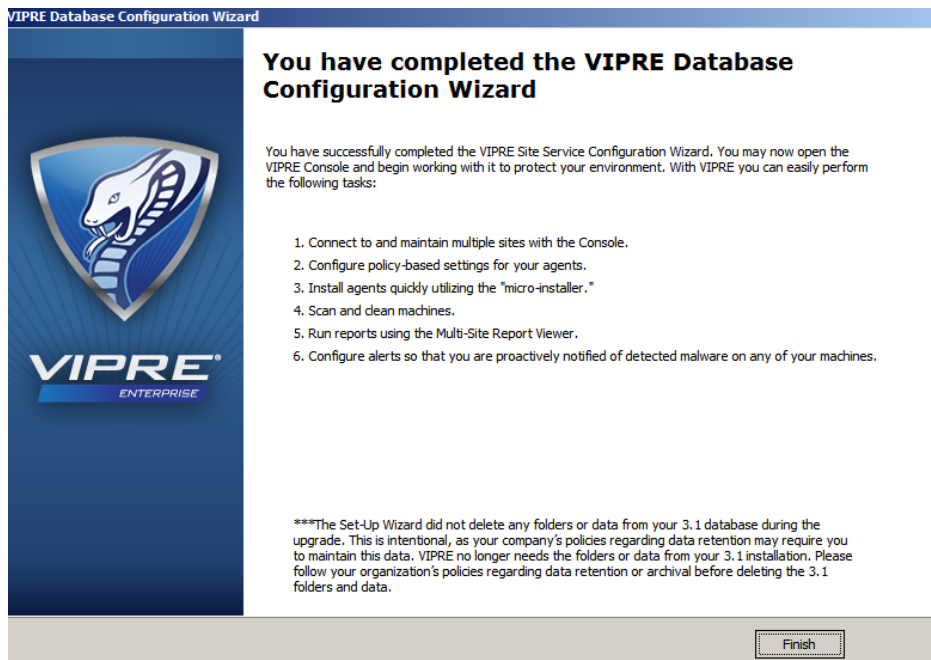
VIPRE Database Configuration Wizard

VIPRE®
ENTERPRISE

You have completed the VIPRE Database Configuration Wizard

You have successfully completed the VIPRE Site Service Configuration Wizard. You may now open the VIPRE Console and begin working with it to protect your environment. With VIPRE you can easily perform the following tasks:

1. Connect to and maintain multiple sites with the Console.
2. Configure policy-based settings for your agents.
3. Install agents quickly utilizing the "micro-installer."
4. Scan and clean machines.
5. Run reports using the Multi-Site Report Viewer.
6. Configure alerts so that you are proactively notified of detected malware on any of your machines.

***The Set-Up Wizard did not delete any folders or data from your 3.1 database during the upgrade. This is intentional, as your company's policies regarding data retention may require you to maintain this data. VIPRE no longer needs the folders or data from your 3.1 installation. Please follow your organization's policies regarding data retention or archival before deleting the 3.1 folders and data.

Finish